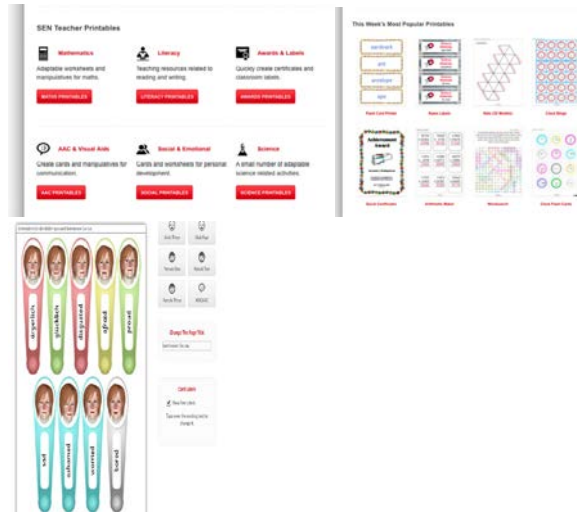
SEN Teacher Printables

Mathematics
Adaptable worksheets and manipulatives for maths.
MATHS PRINTABLES

Literacy
Teaching resources related to reading and writing.
LITERACY PRINTABLES

Awards & Labels
Quickly create certificates and classroom labels.
AWARDS PRINTABLES

AAC & Visual Aids
Create cards and manipulatives for communication.
AAC PRINTABLES

Social & Emotional
Cards and worksheets for personal development.
SOCIAL PRINTABLES

Science
A small number of adaptable science related activities.
SCIENCE PRINTABLES

This Week's Most Popular Printables

aardvark
ant
antelope
ape

Flash Card Printer
Name Labels
Nets (3D Models)
Clock Bingo

Achievement Award

Award Certificate
Arithmetic Maker
Wordsearch
Coin Flash Cards

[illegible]

angelic
puzzled
disgusted
afraid
proud
sad
ashamed
worried
bored

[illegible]
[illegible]
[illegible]
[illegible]
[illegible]
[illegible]

Change The Page Title
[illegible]

Card Labels
Show Text Labels
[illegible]